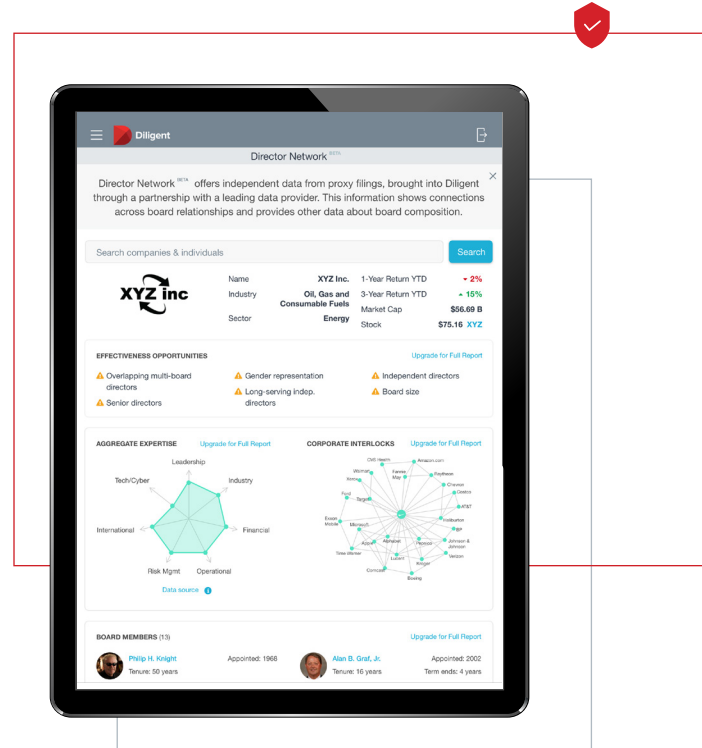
Diligent

Director Network BETA

Director Network BETA offers independent data from proxy filings, brought into Diligent through a partnership with a leading data provider. This information shows connections across board relationships and provides other data about board composition.

×

Search companies & individuals

Search

XYZ inc

| Name | XYZ Inc. | 1-Year Return YTD | 2% |
|---|---|---|---|
| Industry | Oil, Gas and Consumable Fuels | 3-Year Return YTD | 15% |
| | | Market Cap | $56.69 B |
| Sector | Energy | Stock | $75.16 XYZ |

EFFECTIVENESS OPPORTUNITIES

Upgrade for Full Report

Overlapping multi-board directors

Senior directors

Gender representation

Long-serving indep. directors

Independent directors

Board size

AGGREGATE EXPERTISE

Upgrade for Full Report

Leadership

Tech/Cyber

Industry

International

Financial

Risk Mgmt

Operational

Data source

CORPORATE INTERLOCKS

Upgrade for Full Report

CVS Health, Amazon.com, Walmart, Fannie Mae, Raytheon, Kroger, Chevron, Costco, Ford, Target, AT&T, Exxon Mobil, Microsoft, Apple, Alphabet, Pepsico, Johnson & Johnson, Time Warner, Lucent, Verizon, Comcast, Boeing

BOARD MEMBERS (13)

Upgrade for Full Report

Philip H. Knight

Appointed: 1968

Tenure: 50 years

Alan B. Graf, Jr.

Appointed: 2002

Tenure: 16 years

Term ends: 4 years